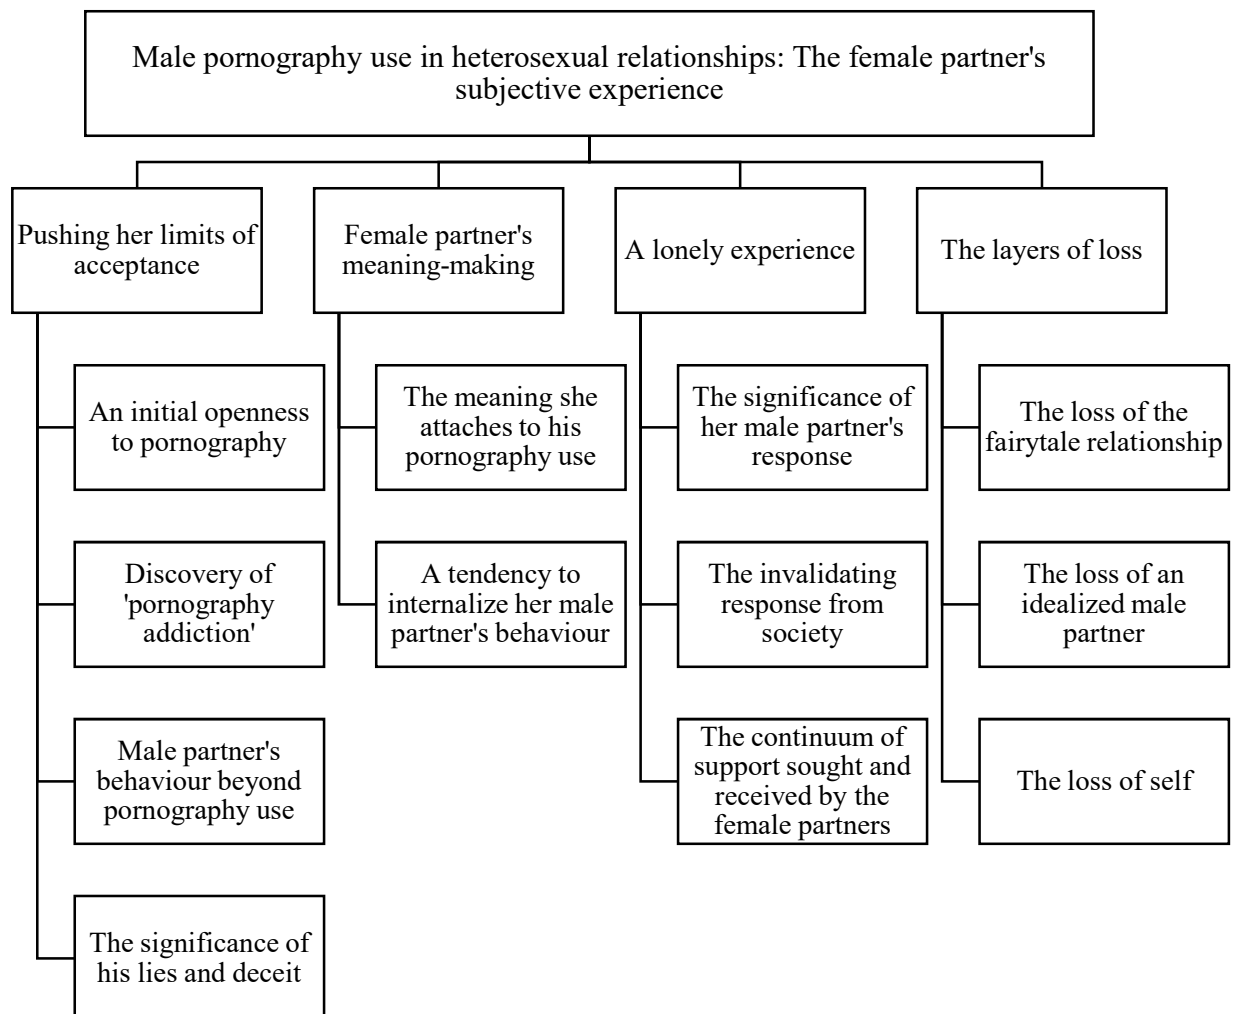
Male pornography use in heterosexual relationships: The female partner's subjective experience

Pushing her limits of acceptance

An initial openness to pornography

Discovery of 'pornography addiction'

Male partner's behaviour beyond pornography use

The significance of his lies and deceit

Female partner's meaning-making

The meaning she attaches to his pornography use

A tendency to internalize her male partner's behaviour

A lonely experience

The significance of her male partner's response

The invalidating response from society

The continuum of support sought and received by the female partners

The layers of loss

The loss of the fairytale relationship

The loss of an idealized male partner

The loss of self